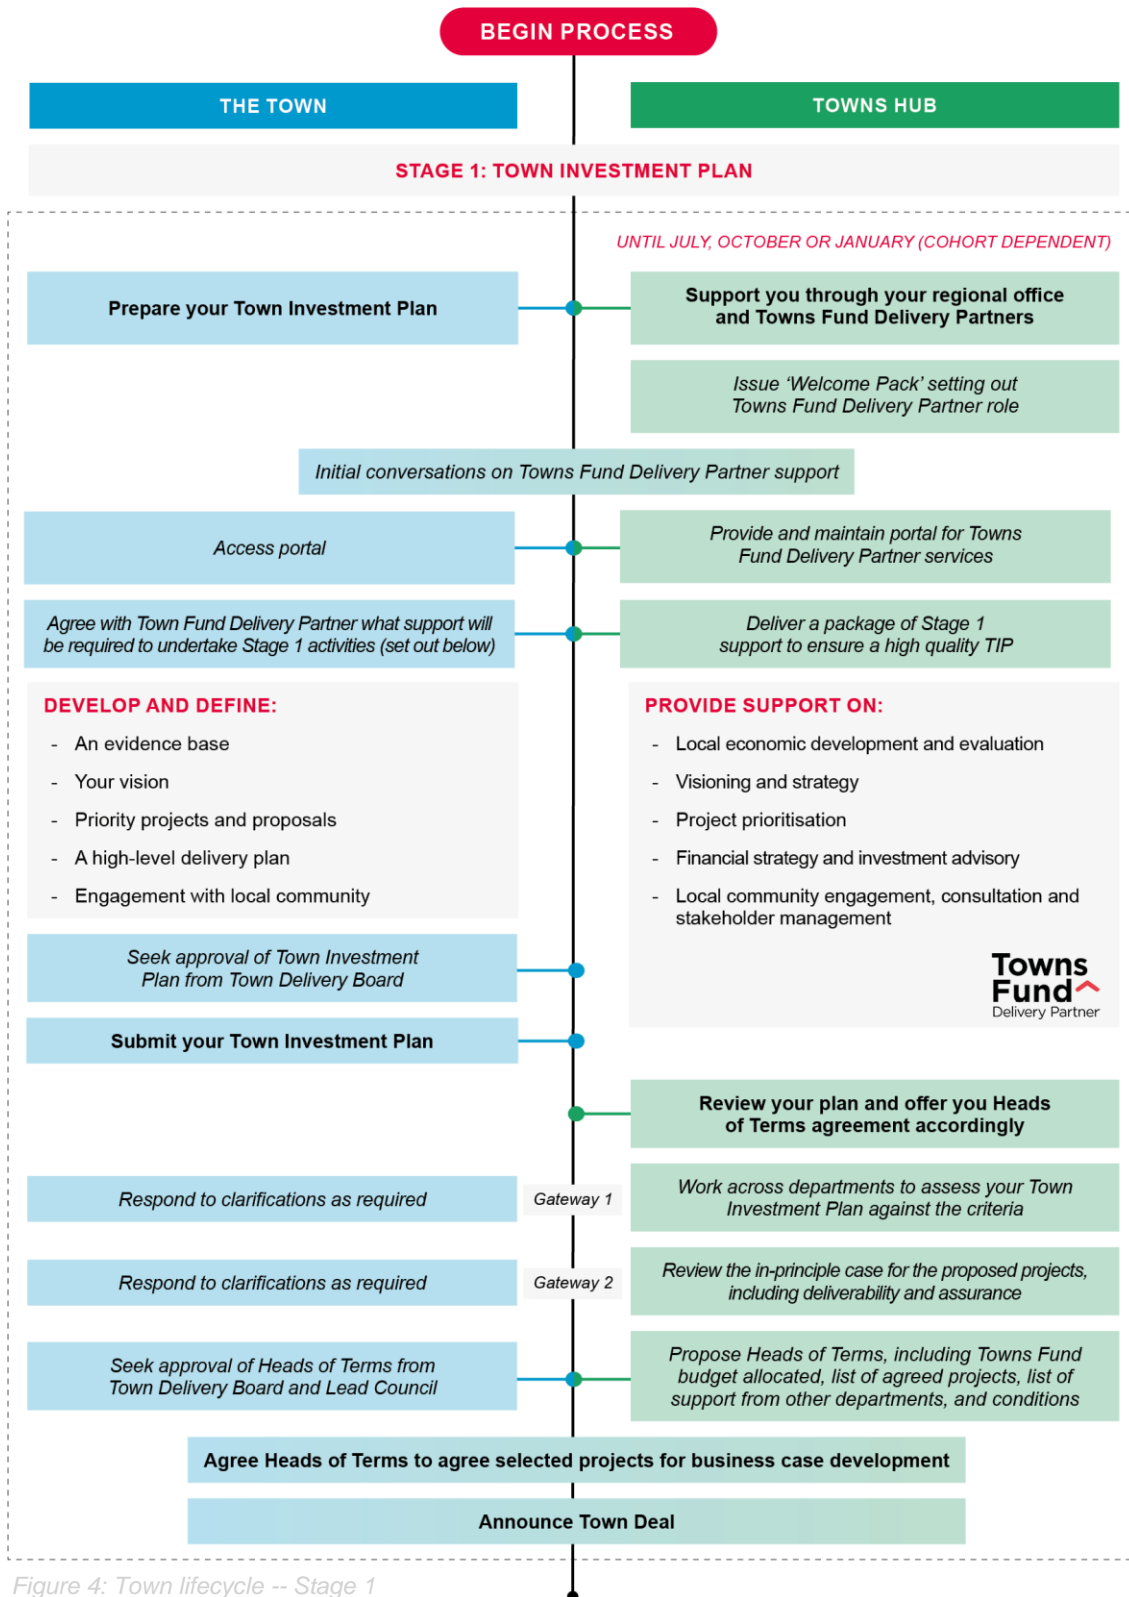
BEGIN PROCESS

THE TOWN

TOWNS HUB

STAGE 1: TOWN INVESTMENT PLAN

UNTIL JULY, OCTOBER OR JANUARY (COHORT DEPENDENT)

Prepare your Town Investment Plan

Support you through your regional office and Towns Fund Delivery Partners

Issue 'Welcome Pack' setting out Towns Fund Delivery Partner role

Initial conversations on Towns Fund Delivery Partner support

Access portal

Provide and maintain portal for Towns Fund Delivery Partner services

Agree with Town Fund Delivery Partner what support will be required to undertake Stage 1 activities (set out below)

Deliver a package of Stage 1 support to ensure a high quality TIP

DEVELOP AND DEFINE:

- An evidence base
- Your vision
- Priority projects and proposals
- A high-level delivery plan
- Engagement with local community

PROVIDE SUPPORT ON:

- Local economic development and evaluation
- Visioning and strategy
- Project prioritisation
- Financial strategy and investment advisory
- Local community engagement, consultation and stakeholder management

Towns Fund Delivery Partner

Seek approval of Town Investment Plan from Town Delivery Board

Submit your Town Investment Plan

Review your plan and offer you Heads of Terms agreement accordingly

Respond to clarifications as required

Gateway 1

Work across departments to assess your Town Investment Plan against the criteria

Respond to clarifications as required

Gateway 2

Review the in-principle case for the proposed projects, including deliverability and assurance

Seek approval of Heads of Terms from Town Delivery Board and Lead Council

Propose Heads of Terms, including Towns Fund budget allocated, list of agreed projects, list of support from other departments, and conditions

Agree Heads of Terms to agree selected projects for business case development

Announce Town Deal

Figure 4: Town lifecycle -- Stage 1